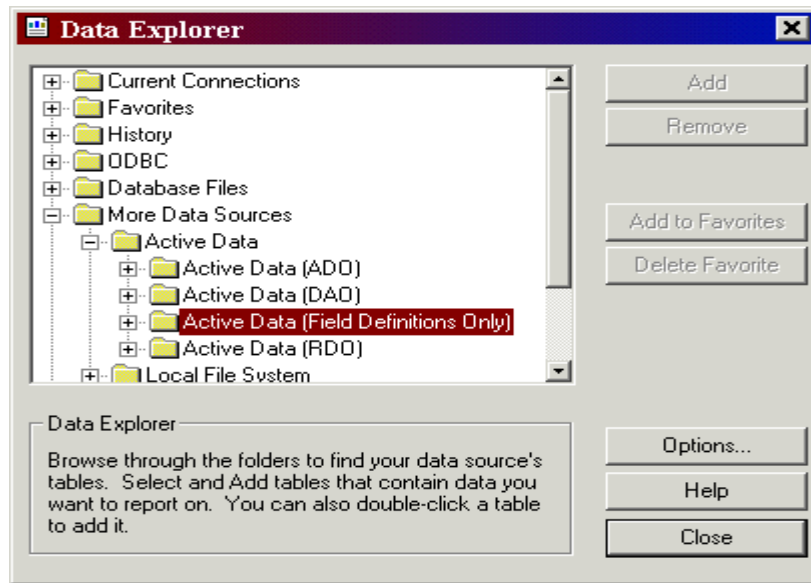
Data Explorer

Current Connections
Favorites
History
ODBC
Database Files
More Data Sources
Active Data
Active Data (ADO)
Active Data (DAO)
Active Data (Field Definitions Only)
Active Data (RDO)
Local File System

Add
Remove
Add to Favorites
Delete Favorite

Data Explorer
Browse through the folders to find your data source's tables. Select and Add tables that contain data you want to report on. You can also double-click a table to add it.

Options...
Help
Close